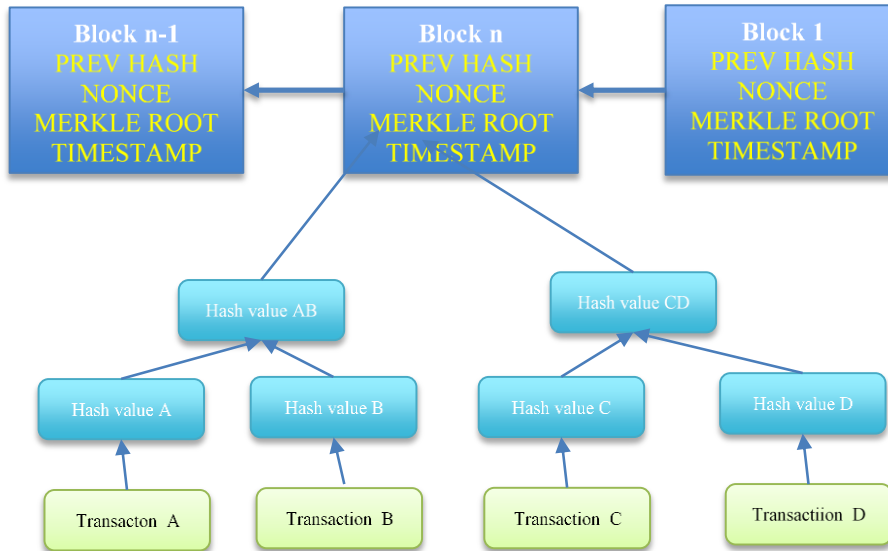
Block n-1
PREV HASH
NONCE
MERKLE ROOT
TIMESTAMP

Block n
PREV HASH
NONCE
MERKLE ROOT
TIMESTAMP

Block 1
PREV HASH
NONCE
MERKLE ROOT
TIMESTAMP

Hash value AB

Hash value CD

Hash value A

Hash value B

Hash value C

Hash value D

Transacton A

Transaction B

Transaction C

Transactiion D